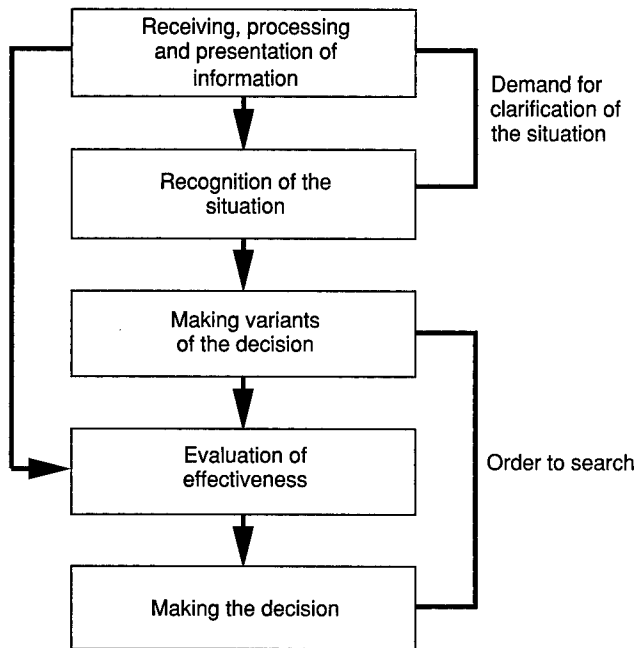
Receiving, processing and presentation of information

Demand for clarification of the situation

Recognition of the situation

Making variants of the decision

Evaluation of effectiveness

Order to search

Making the decision